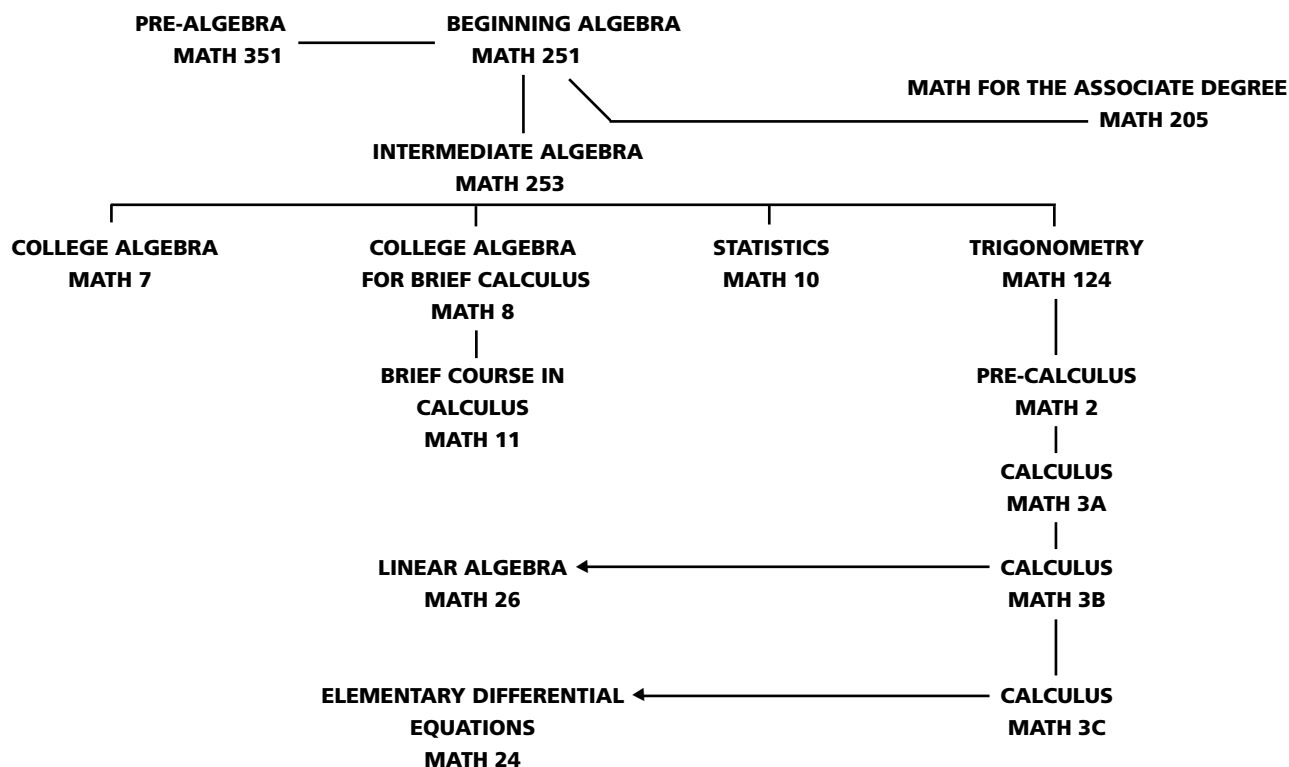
PRE-ALGEBRA
MATH 351

BEGINNING ALGEBRA
MATH 251

MATH FOR THE ASSOCIATE DEGREE
MATH 205

INTERMEDIATE ALGEBRA
MATH 253

COLLEGE ALGEBRA
MATH 7

COLLEGE ALGEBRA
FOR BRIEF CALCULUS
MATH 8

STATISTICS
MATH 10

TRIGONOMETRY
MATH 124

BRIEF COURSE IN
CALCULUS
MATH 11

PRE-CALCULUS
MATH 2

CALCULUS
MATH 3A

LINEAR ALGEBRA
MATH 26

CALCULUS
MATH 3B

ELEMENTARY DIFFERENTIAL
EQUATIONS
MATH 24

CALCULUS
MATH 3C